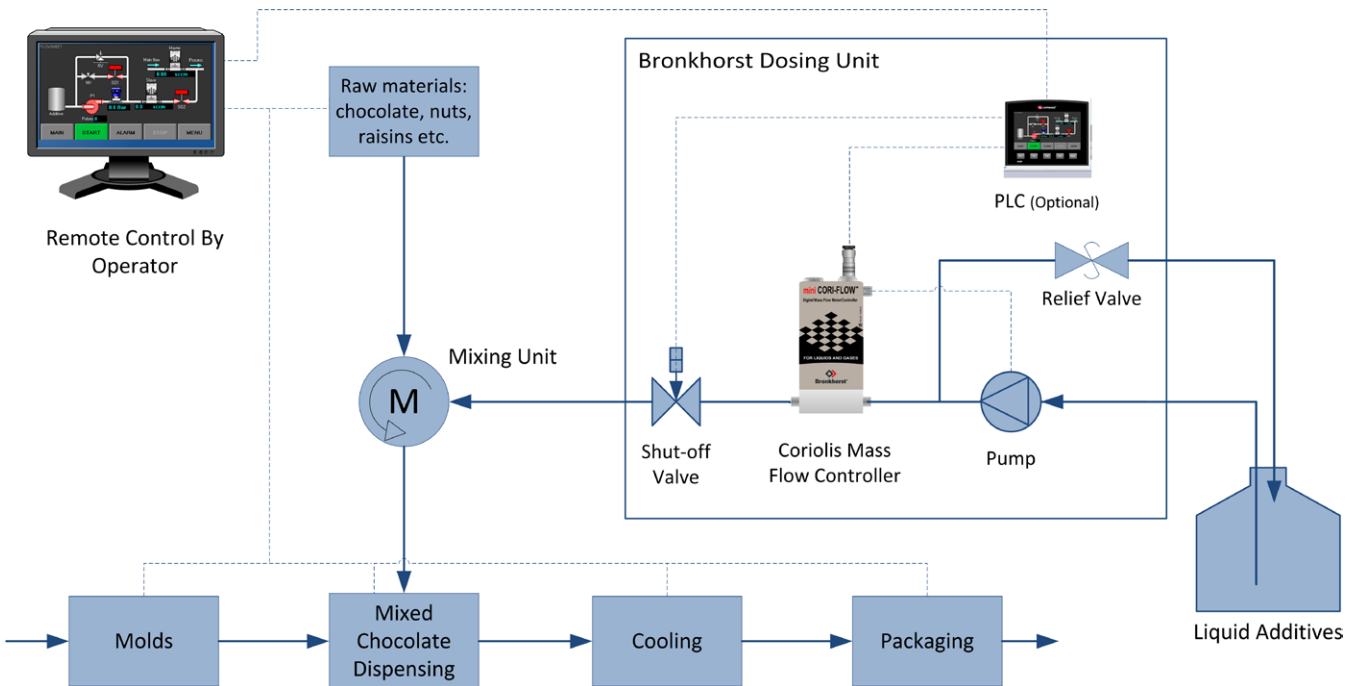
Remote Control By Operator

MAIN START ALARM STOP MENU

Raw materials: chocolate, nuts, raisins etc.

Bronkhorst Dosing Unit

PLC (Optional)

Relief Valve

mini CORI-FLOW

FOR LIQUIDS AND GASES

Bronkhorst

Mixing Unit

M

Shut-off Valve

Coriolis Mass Flow Controller

Pump

Molds

Mixed Chocolate Dispensing

Cooling

Packaging

Liquid Additives